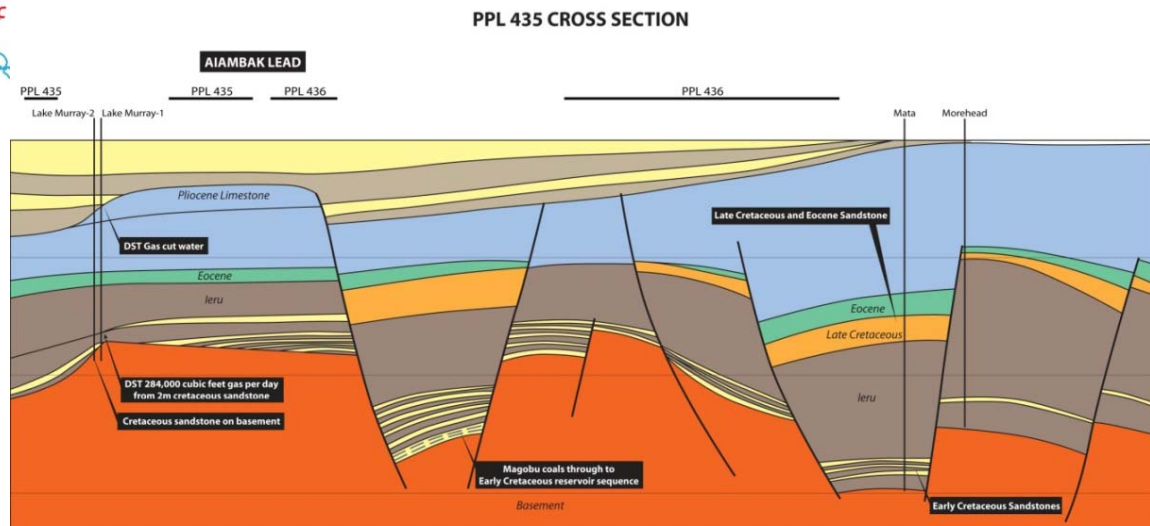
PPL 435 CROSS SECTION

AIAMBAK LEAD

PPL 435
PPL 435
PPL 436
PPL 436

Lake Murray-2
Lake Murray-1
Mata
Morehead

Pliocene Limestone

DST Gas cut water

Eocene

Ieru

DST 284,000 cubic feet gas per day from 2m cretaceous sandstone

Cretaceous sandstone on basement

Late Cretaceous and Eocene Sandstone

Eocene

Late Cretaceous

Ieru

Magobu coals through to Early Cretaceous reservoir sequence

Basement

Early Cretaceous Sandstones